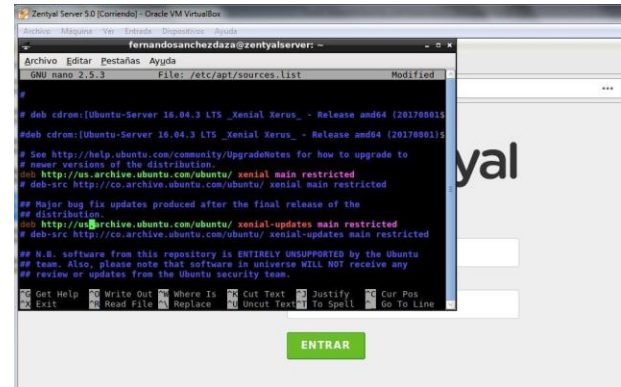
Zentyal Server 5.0 [Corriendo] - Oracle VM VirtualBox

Archivo Máquina Ver Entrada Dispositivos Ayuda

fernandosanchezdaza@zentyalserver: ~

Archivo Editar Pestañas Ayuda

GNU nano 2.5.3 File: /etc/apt/sources.list Modified

#

# deb cdrom:[Ubuntu-Server 16.04.3 LTS _Xenial Xerus_ - Release amd64 (20170801$

#deb cdrom:[Ubuntu-Server 16.04.3 LTS _Xenial Xerus_ - Release amd64 (20170801$

# See http://help.ubuntu.com/community/UpgradeNotes for how to upgrade to
# newer versions of the distribution.
deb http://us.archive.ubuntu.com/ubuntu/ xenial main restricted
# deb-src http://co.archive.ubuntu.com/ubuntu/ xenial main restricted

## Major bug fix updates produced after the final release of the
## distribution.
deb http://us.archive.ubuntu.com/ubuntu/ xenial-updates main restricted
# deb-src http://co.archive.ubuntu.com/ubuntu/ xenial-updates main restricted

## N.B. software from this repository is ENTIRELY UNSUPPORTED by the Ubuntu
## team. Also, please note that software in universe WILL NOT receive any
## review or updates from the Ubuntu security team.

^G Get Help ^O Write Out ^W Where Is ^K Cut Text ^J Justify ^C Cur Pos
^X Exit ^R Read File ^\ Replace ^U Uncut Text ^T To Spell ^_ Go To Line

yal

...

ENTRAR